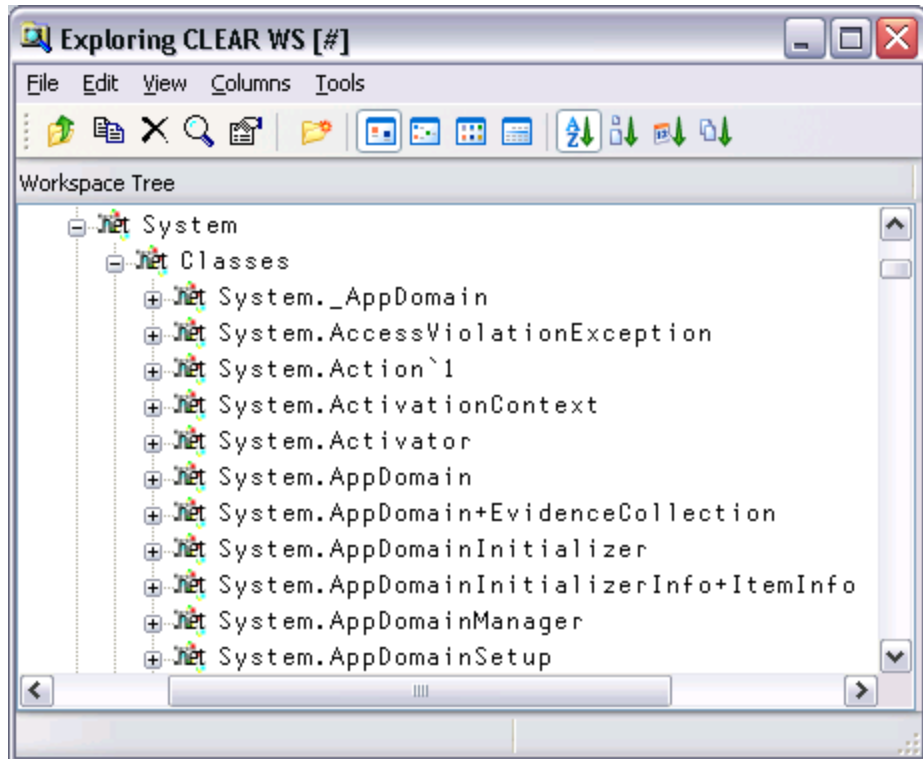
Exploring CLEAR WS [#]

File Edit View Columns Tools

Workspace Tree

.net System
.net Classes
.net System._AppDomain
.net System.AccessViolationException
.net System.Action`1
.net System.ActivationContext
.net System.Activator
.net System.AppDomain
.net System.AppDomain+EvidenceCollection
.net System.AppDomainInitializer
.net System.AppDomainInitializerInfo+ItemInfo
.net System.AppDomainManager
.net System.AppDomainSetup